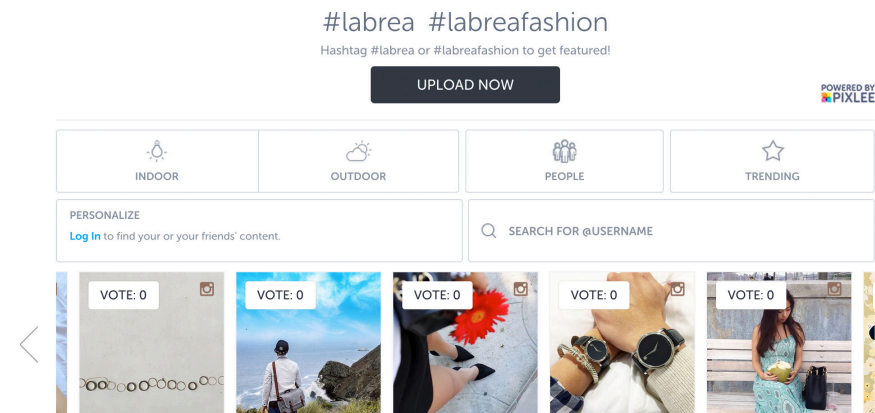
#labrea #labreafashion

Hashtag #labrea or #labreafashion to get featured!

UPLOAD NOW

POWERED BY PIXLEE

INDOOR

OUTDOOR

PEOPLE

TRENDING

PERSONALIZE

Log In to find your or your friends' content.

SEARCH FOR @USERNAME

VOTE: 0

VOTE: 0

VOTE: 0

VOTE: 0

VOTE: 0